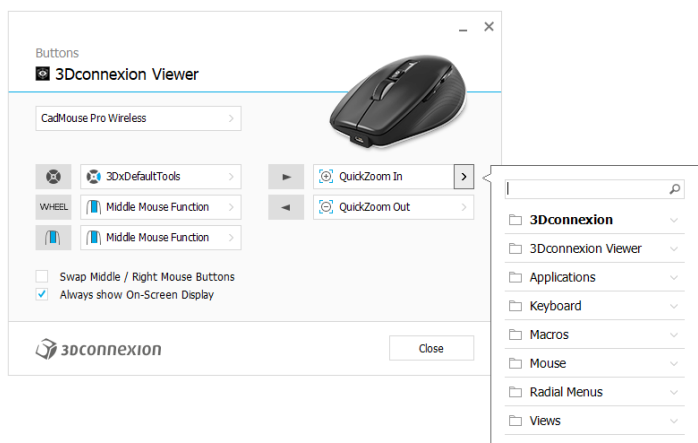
Buttons
3Dconnexion Viewer

CadMouse Pro Wireless

3DxDefaultTools
WHEEL Middle Mouse Function
Middle Mouse Function

QuickZoom In
QuickZoom Out

Swap Middle / Right Mouse Buttons
Always show On-Screen Display

3Dconnexion

Close

3Dconnexion
3Dconnexion Viewer
Applications
Keyboard
Macros
Mouse
Radial Menus
Views